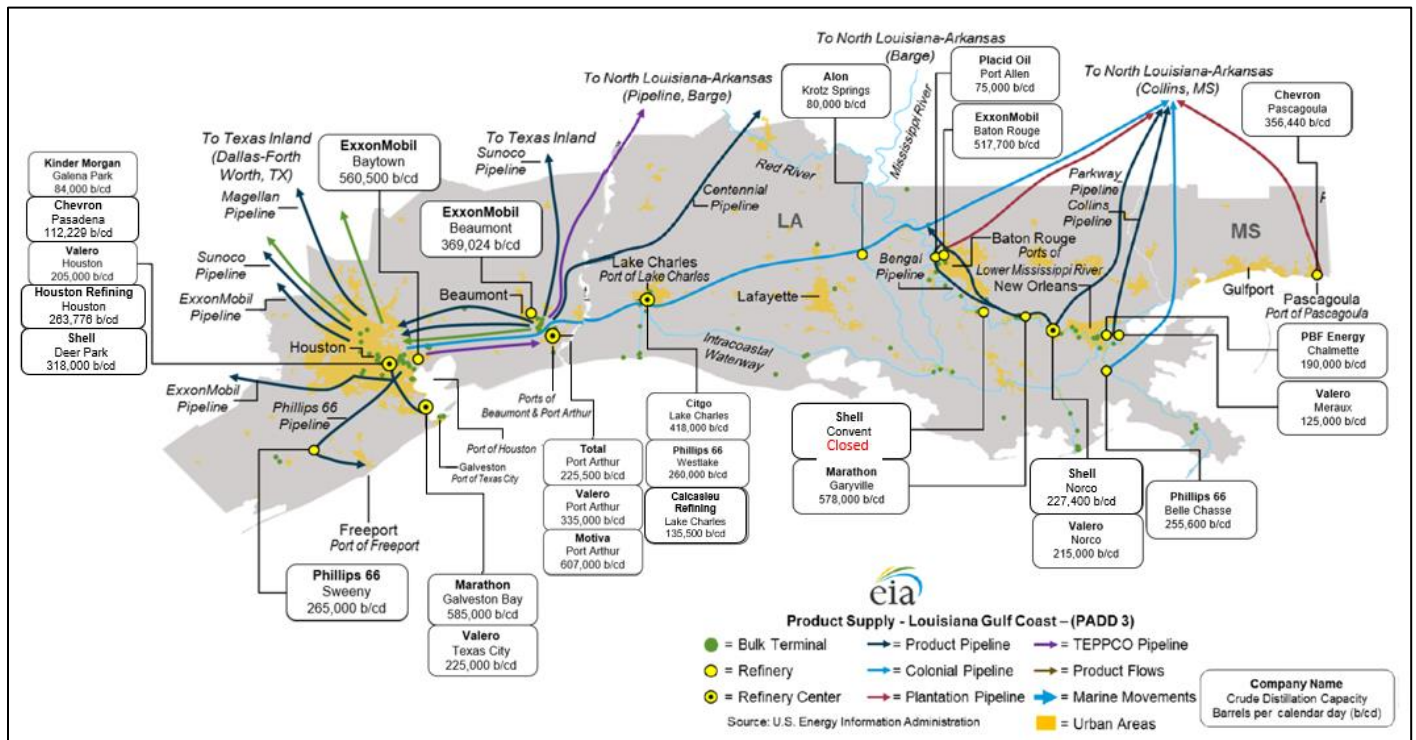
To North Louisiana-Arkansas (Barge)

To North Louisiana-Arkansas (Pipeline, Barge)

To North Louisiana-Arkansas (Collins, MS)

To Texas Inland (Dallas-Forth Worth, TX)

To Texas Inland

Kinder Morgan
Galena Park
84,000 b/cd

Chevron
Pasadena
112,229 b/cd

Valero
Houston
205,000 b/cd

Houston Refining
Houston
263,776 b/cd

Shell
Deer Park
318,000 b/cd

ExxonMobil
Baytown
560,500 b/cd

ExxonMobil
Beaumont
369,024 b/cd

Alon
Krotz Springs
80,000 b/cd

Placid Oil
Port Allen
75,000 b/cd

ExxonMobil
Baton Rouge
517,700 b/cd

Chevron
Pascagoula
356,440 b/cd

Sunoco Pipeline

Magellan Pipeline

Sunoco Pipeline

ExxonMobil Pipeline

Centennial Pipeline

Red River

Mississippi River

Parkway Pipeline

Collins Pipeline

LA

MS

Beaumont

Lake Charles
Port of Lake Charles

Lafayette

Baton Rouge
Ports of Lower Mississippi River

Bengal Pipeline

New Orleans

Gulfport

Pascagoula
Port of Pascagoula

Houston

Intracoastal Waterway

Ports of Beaumont & Port Arthur

ExxonMobil Pipeline

Phillips 66 Pipeline

Port of Houston

Galveston
Port of Texas City

Freeport
Port of Freeport

PBF Energy
Chalmette
190,000 b/cd

Valero
Meraux
125,000 b/cd

Citgo
Lake Charles
418,000 b/cd

Phillips 66
Westlake
260,000 b/cd

Calcasieu Refining
Lake Charles
135,500 b/cd

Total
Port Arthur
225,500 b/cd

Valero
Port Arthur
335,000 b/cd

Motiva
Port Arthur
607,000 b/cd

Shell
Convent
Closed

Marathon
Garyville
578,000 b/cd

Shell
Norco
227,400 b/cd

Valero
Norco
215,000 b/cd

Phillips 66
Belle Chasse
255,600 b/cd

Phillips 66
Sweeny
265,000 b/cd

Marathon
Galveston Bay
585,000 b/cd

Valero
Texas City
225,000 b/cd

eia

Product Supply - Louisiana Gulf Coast – (PADD 3)

= Bulk Terminal
= Refinery
= Refinery Center
= Product Pipeline
= Colonial Pipeline
= Plantation Pipeline
= TEPPCO Pipeline
= Product Flows
= Marine Movements
= Urban Areas

Source: U.S. Energy Information Administration

Company Name
Crude Distillation Capacity
Barrels per calendar day (b/cd)